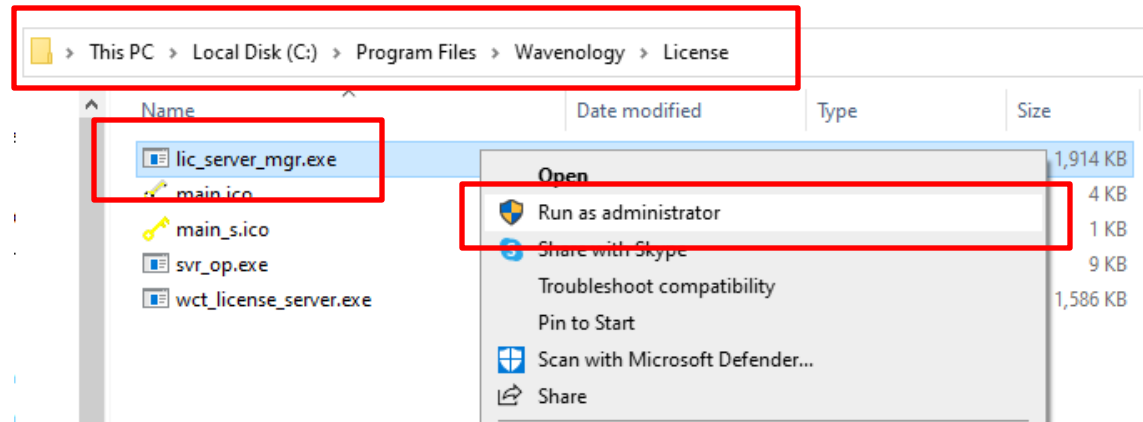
This PC > Local Disk (C:) > Program Files > Wavenology > License

| Name | Date modified | Type | Size |
|---|---|---|---|
| lic_server_mgr.exe | | | 1,914 KB |
| main.ico | | | 4 KB |
| main_s.ico | | | 1 KB |
| svr_op.exe | | | 9 KB |
| wct_license_server.exe | | | 1,586 KB |

Open
Run as administrator
Share with Skype
Troubleshoot compatibility
Pin to Start
Scan with Microsoft Defender...
Share